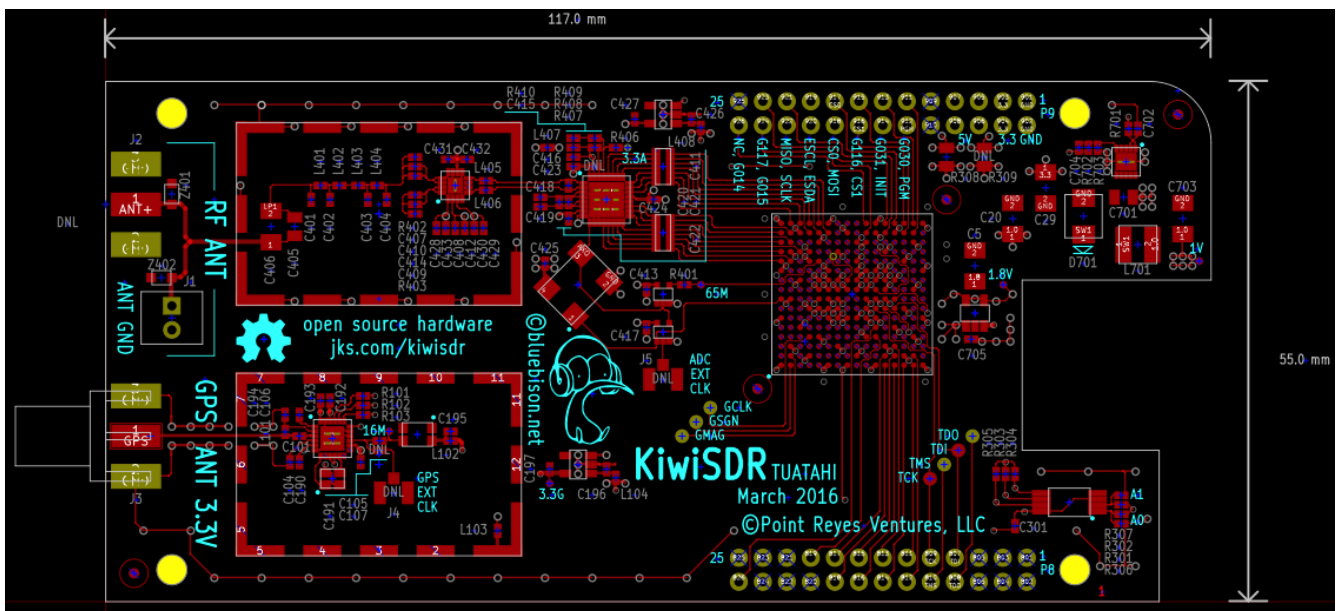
117.0 mm

55.0 mm

DNL

J2

ANT+

Z401

Z402

J1

RF ANT

ANT GND

GPS

GPS ANT 3.3V

J3

R410 R409
C415 R408
R407

C427

C426

L407 R406
C416
C423 3.3A
DNL

L408

C411

C418

C419 C424

C420 C421

C422

L401 L402 L403 L404

C431 C432
L405

L406

LP1

C401 C402 C403 C404

R402
C407
C410
C414
C409
R403

C406 C405

C425

C413 R401

65M

C417

J5 DNL

ADC EXT CLK

open source hardware
jks.com/kiwisdr

©bluebison.net

GCLK
GSGN
GMAG

KiwiSDR TUATAHI
March 2016
©Point Reyes Ventures, LLC

25 1 P9

NC, G014 G117, G015 MISO, SCLK ESCL, ESDA CS0, MOSI G116, CS1 G031, INT G030, PGM

5V 3.3 GND

DNL

R308 R309

R701

C702

C704
R702
R703

C703

C701

SW1

D701

L701

C20 C29

C5

1.8V

1V

C705

7 8 9 10 11

C194 C106 C193 C192 R101 R102 R103 C195

16M

L101 C101

DNL

L102

C104 C190 C105

C191 C107

J4 DNL

GPS EXT CLK

C197

3.3G

C196 L104

L103

5 4 3 2

6

12

TDO TDI
TMS TCK

R305 R303 R304

C301

A1 A0

R307 R302 R301 R306

25 1 P8

1